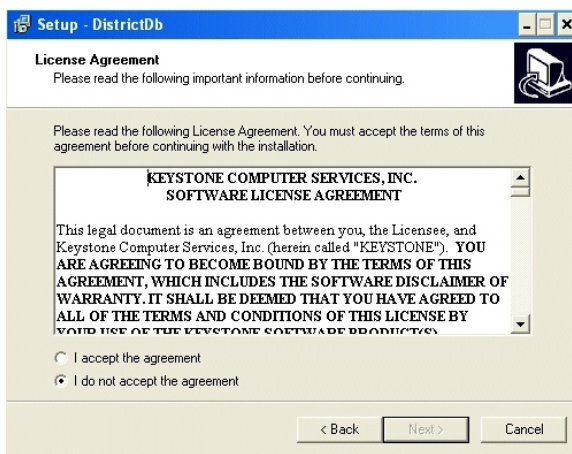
Setup - DistrictDb

License Agreement
Please read the following important information before continuing.

Please read the following License Agreement. You must accept the terms of this agreement before continuing with the installation.

KEYSTONE COMPUTER SERVICES, INC.
SOFTWARE LICENSE AGREEMENT

This legal document is an agreement between you, the Licensee, and Keystone Computer Services, Inc. (herein called "KEYSTONE"). YOU ARE AGREEING TO BECOME BOUND BY THE TERMS OF THIS AGREEMENT, WHICH INCLUDES THE SOFTWARE DISCLAIMER OF WARRANTY. IT SHALL BE DEEMED THAT YOU HAVE AGREED TO ALL OF THE TERMS AND CONDITIONS OF THIS LICENSE BY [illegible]

I accept the agreement
I do not accept the agreement

< Back
Next >
Cancel